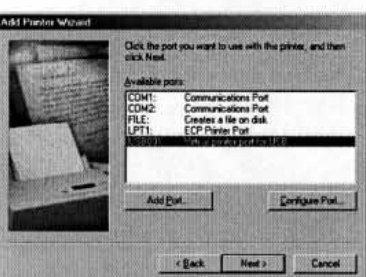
Add Printer Wizard

Click the port you want to use with the printer, and then click Next.

Available ports:

| | |
|---|---|
| COM1: | Communications Port |
| COM2: | Communications Port |
| FILE: | Creates a file on disk. |
| LPT1: | ECP Printer Port |
| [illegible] | Virtual printer port for USB |

Add Port...

Configure Port...

< Back

Next >

Cancel